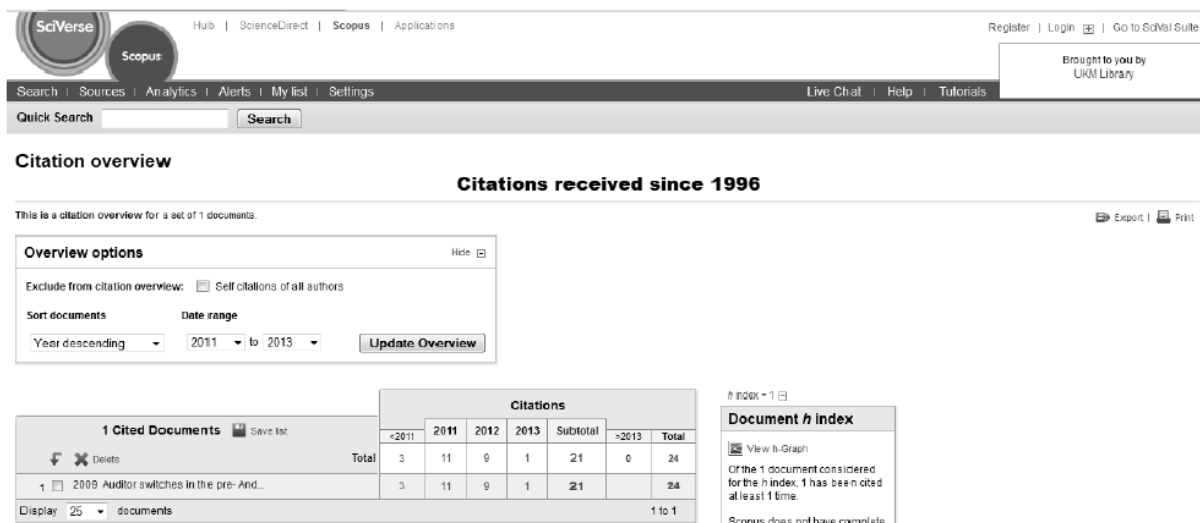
SciVerse
Scopus

Hub | ScienceDirect | Scopus | Applications

Register | Login ⊞ | Go to SciVal Suite

Brought to you by
UKM Library

Search | Sources | Analytics | Alerts | My list | Settings

Live Chat | Help | Tutorials

Quick Search Search

Citation overview

Citations received since 1996

This is a citation overview for a set of 1 documents.

Export | Print

Overview options

Hide

Exclude from citation overview: Self citations of all authors

Sort documents

Date range

Year descending

2011 to 2013

Update Overview

| 1 Cited Documents Save list | | Citations | | | | | | |
|---|---|---|---|---|---|---|---|---|
| | | <2011 | 2011 | 2012 | 2013 | Subtotal | >2013 | Total |
| Delete | Total | 3 | 11 | 9 | 1 | 21 | 0 | 24 |
| 1 2009 Auditor switches in the pre- And... | | 3 | 11 | 9 | 1 | 21 | | 24 |
| Display 25 documents | | | | | | | | 1 to 1 |

h index = 1

Document h index

View h-Graph

Of the 1 document considered for the h index, 1 has been cited at least 1 time.

Scopus does not have complete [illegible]